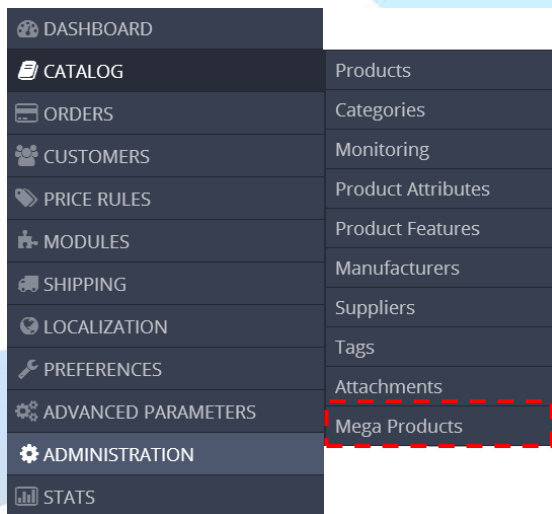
DASHBOARD
CATALOG
ORDERS
CUSTOMERS
PRICE RULES
MODULES
SHIPPING
LOCALIZATION
PREFERENCES
ADVANCED PARAMETERS
ADMINISTRATION
STATS

Products
Categories
Monitoring
Product Attributes
Product Features
Manufacturers
Suppliers
Tags
Attachments
Mega Products